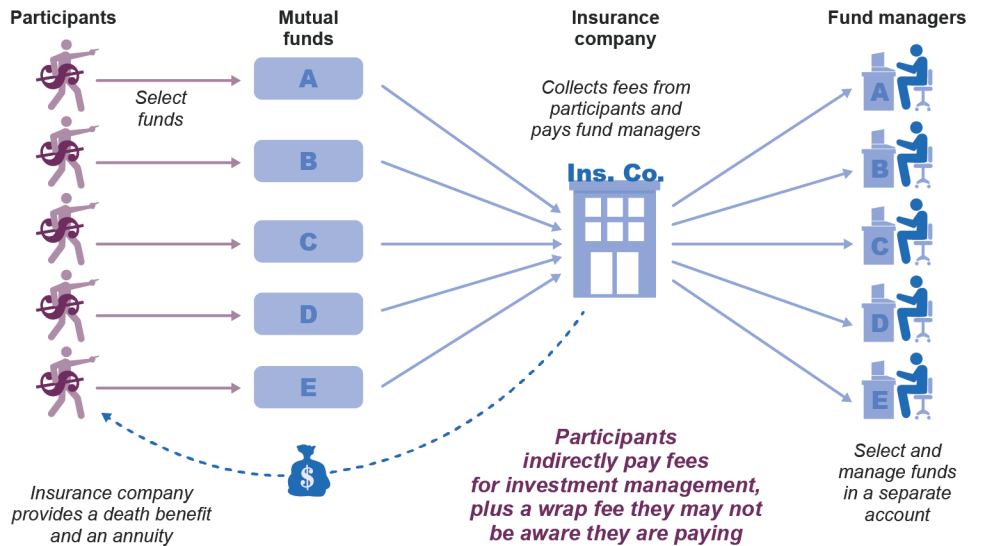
Participants

Mutual funds

Insurance company

Fund managers

Select funds

A

B

C

D

E

Collects fees from participants and pays fund managers

Ins. Co.

A

B

C

D

E

Select and manage funds in a separate account

$

Insurance company provides a death benefit and an annuity

Participants indirectly pay fees for investment management, plus a wrap fee they may not be aware they are paying